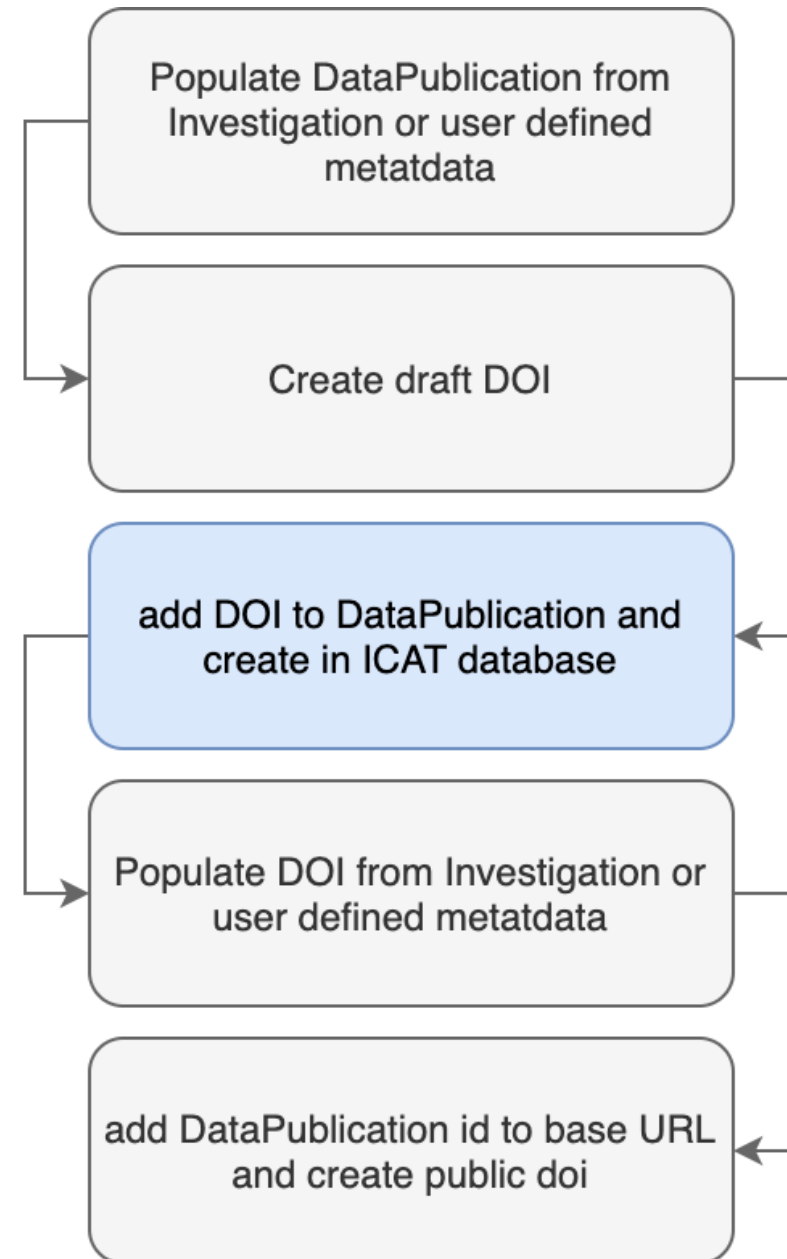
Populate DataPublication from Investigation or user defined metatdata

Create draft DOI

add DOI to DataPublication and create in ICAT database

Populate DOI from Investigation or user defined metatdata

add DataPublication id to base URL and create public doi